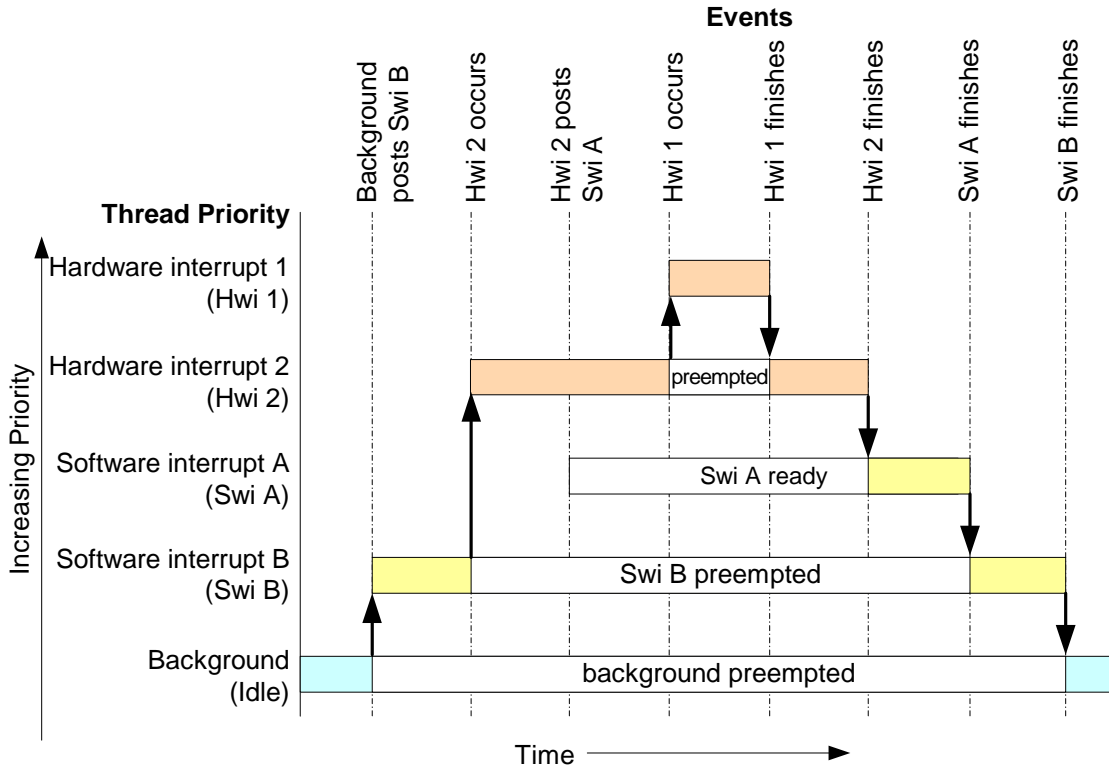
Events

Background posts Swi B
Hwi 2 occurs
Hwi 2 posts Swi A
Hwi 1 occurs
Hwi 1 finishes
Hwi 2 finishes
Swi A finishes
Swi B finishes

Thread Priority

Increasing Priority

Hardware interrupt 1 (Hwi 1)

Hardware interrupt 2 (Hwi 2)

preempted

Software interrupt A (Swi A)

Swi A ready

Software interrupt B (Swi B)

Swi B preempted

Background (Idle)

background preempted

Time